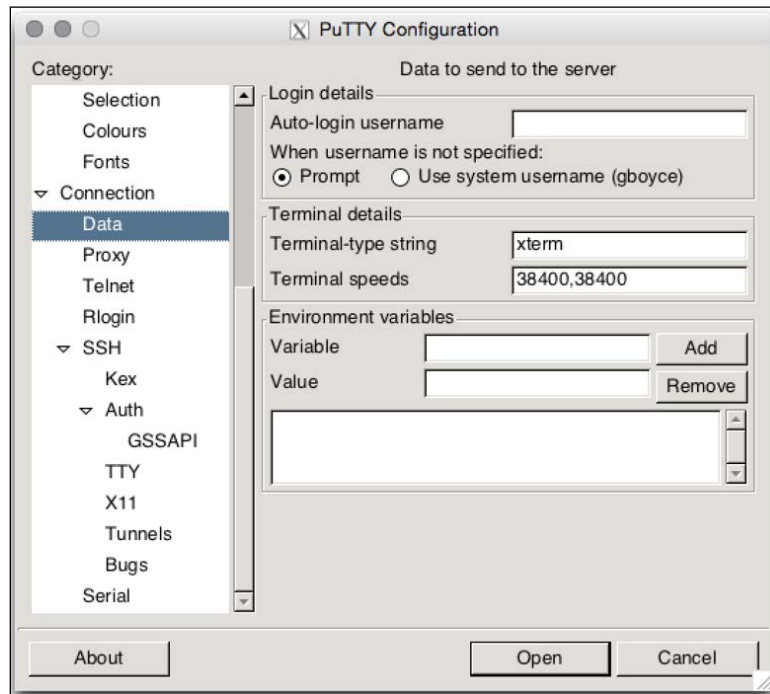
PuTTY Configuration

Category:

Selection
Colours
Fonts
Connection
Data
Proxy
Telnet
Rlogin
SSH
Kex
Auth
GSSAPI
TTY
X11
Tunnels
Bugs
Serial

Data to send to the server

Login details
Auto-login username
When username is not specified:
Prompt
Use system username (gboyce)

Terminal details
Terminal-type string xterm
Terminal speeds 38400,38400

Environment variables
Variable
Add
Value
Remove

About
Open
Cancel